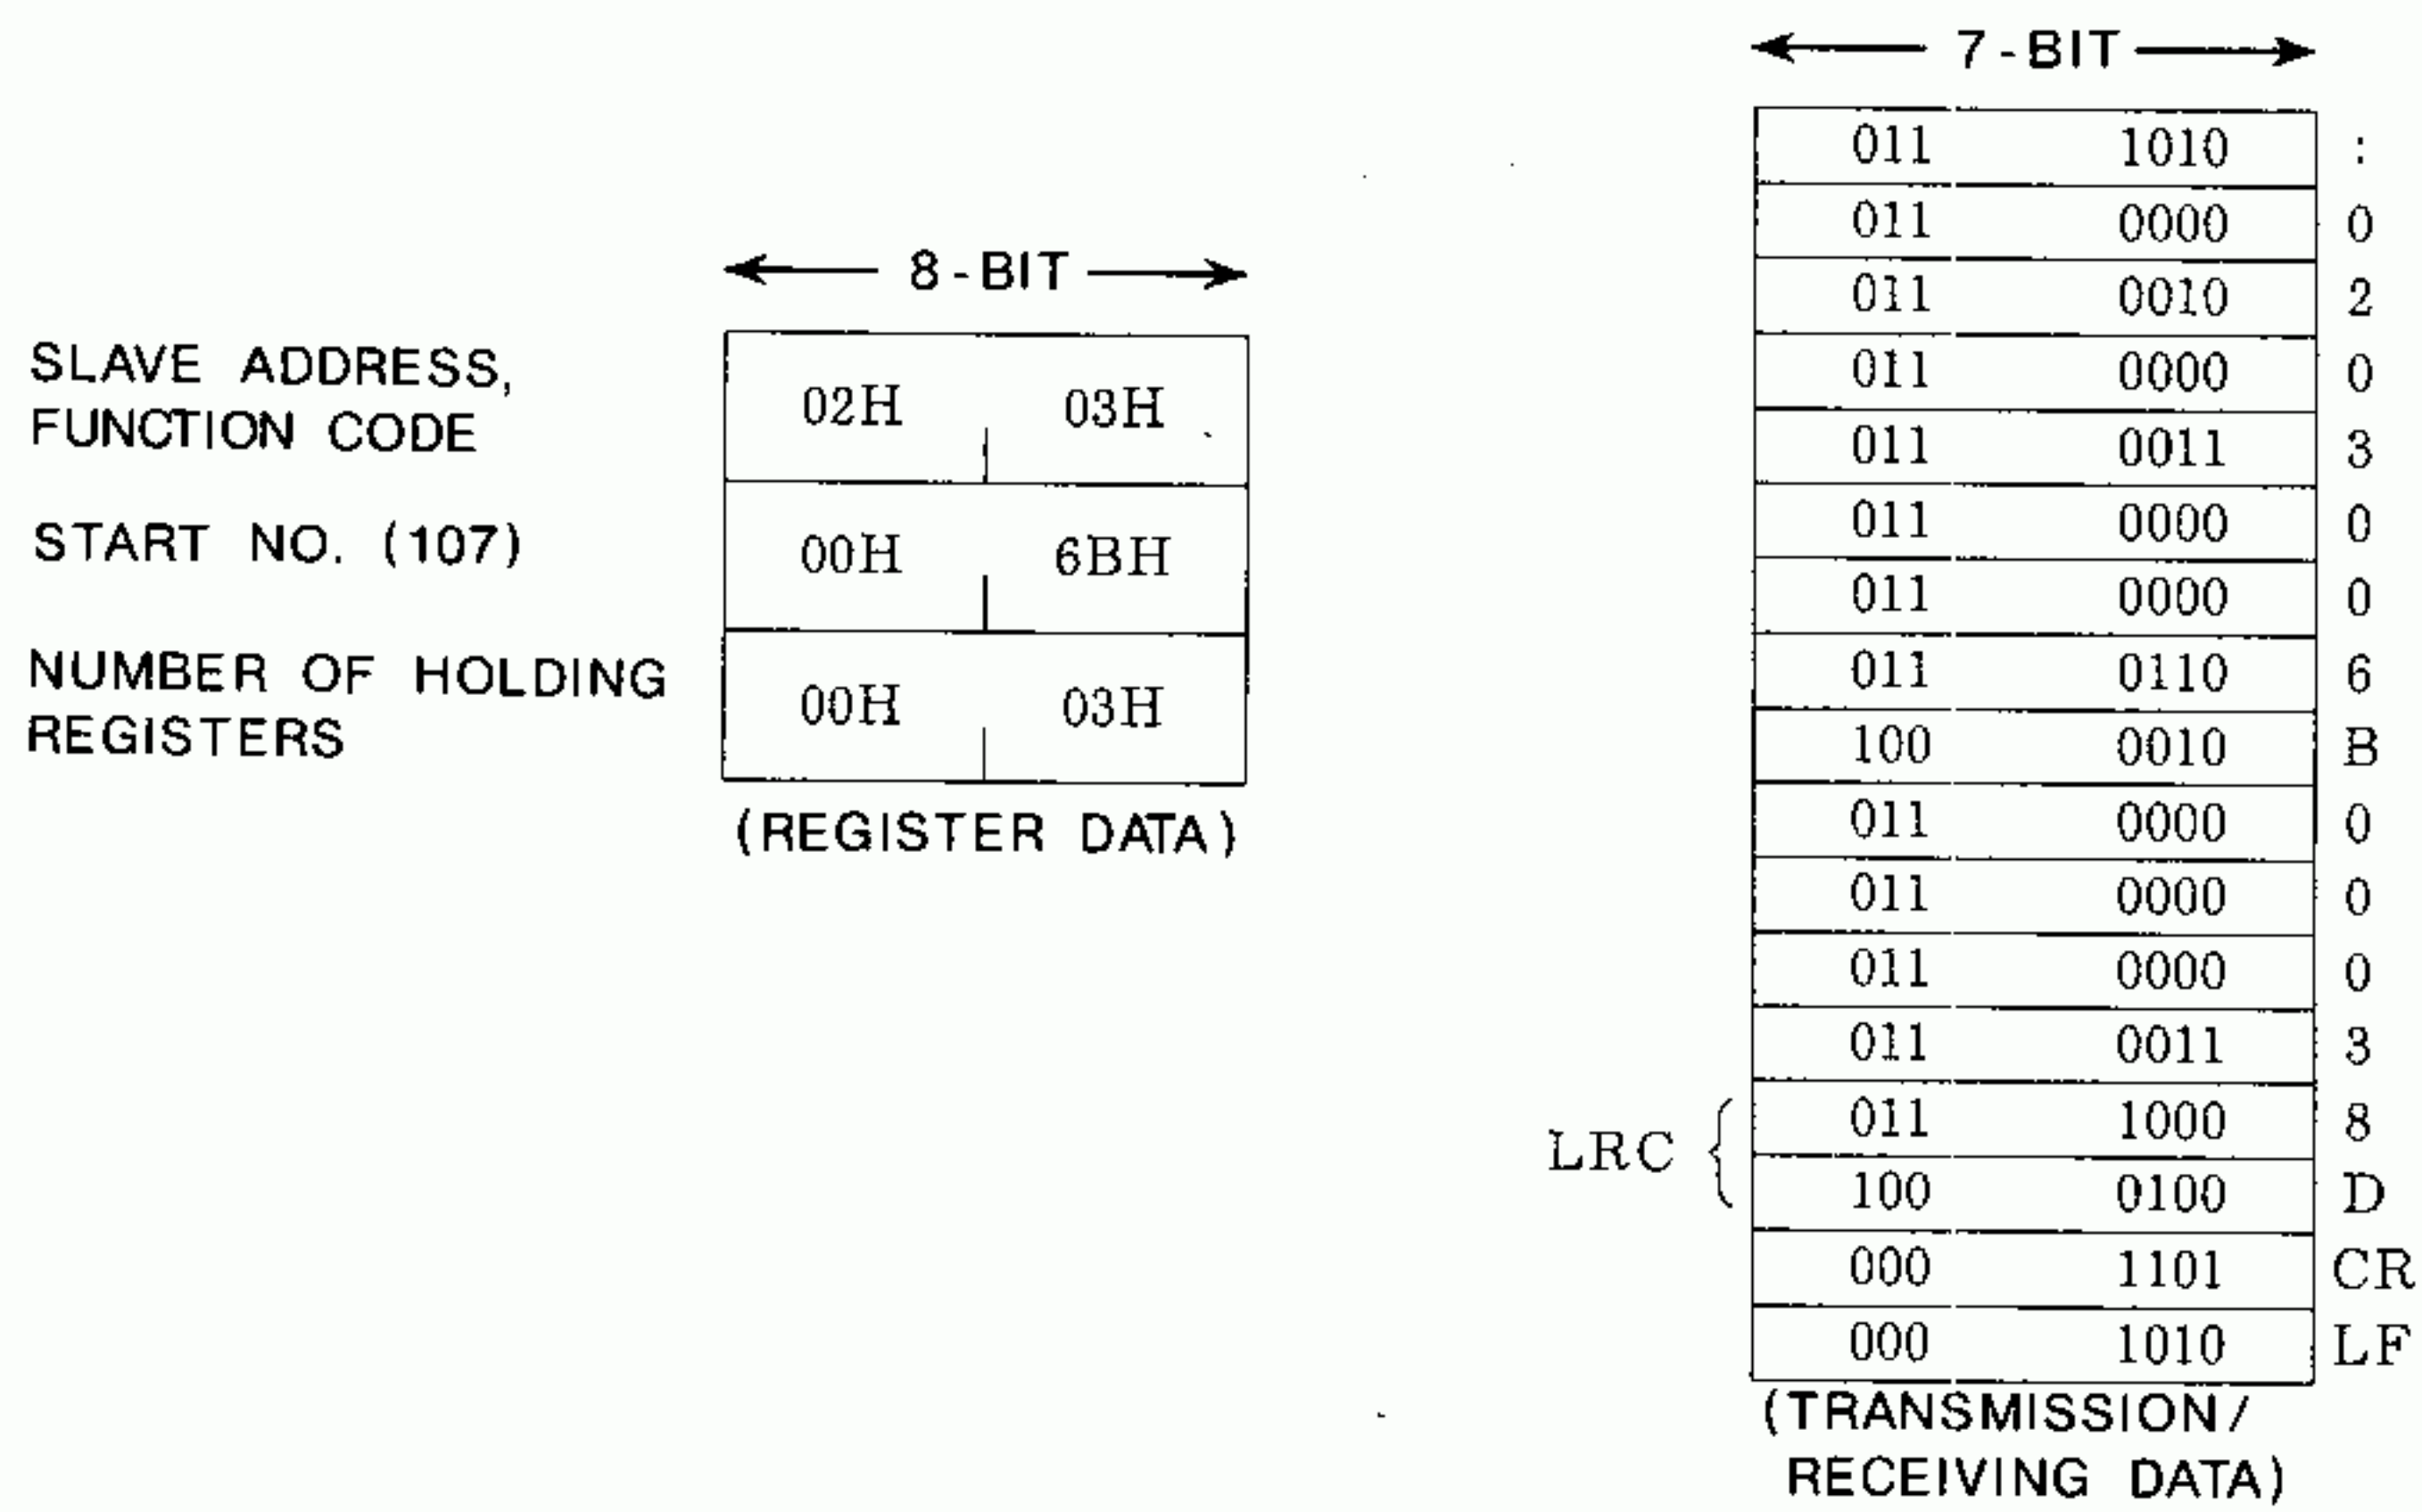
7-BIT

| 011 | 1010 | : |
|---|---|---|
| 011 | 0000 | 0 |
| 011 | 0010 | 2 |
| 011 | 0000 | 0 |
| 011 | 0011 | 3 |
| 011 | 0000 | 0 |
| 011 | 0000 | 0 |
| 011 | 0110 | 6 |
| 100 | 0010 | B |
| 011 | 0000 | 0 |
| 011 | 0000 | 0 |
| 011 | 0000 | 0 |
| 011 | 0011 | 3 |
| 011 | 1000 | 8 |
| 100 | 0100 | D |
| 000 | 1101 | CR |
| 000 | 1010 | LF |

LRC

(TRANSMISSION/ RECEIVING DATA)

8-BIT

SLAVE ADDRESS, FUNCTION CODE

START NO. (107)

NUMBER OF HOLDING REGISTERS

| 02H | 03H |
|---|---|
| 00H | 6BH |
| 00H | 03H |

(REGISTER DATA)